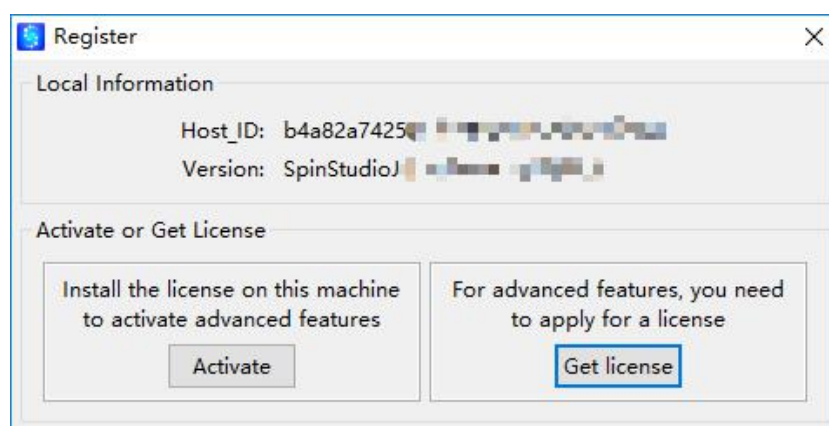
Register

×

Local Information

Host_ID: b4a82a7425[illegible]

Version: SpinStudioJ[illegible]

Activate or Get License

Install the license on this machine to activate advanced features

Activate

For advanced features, you need to apply for a license

Get license